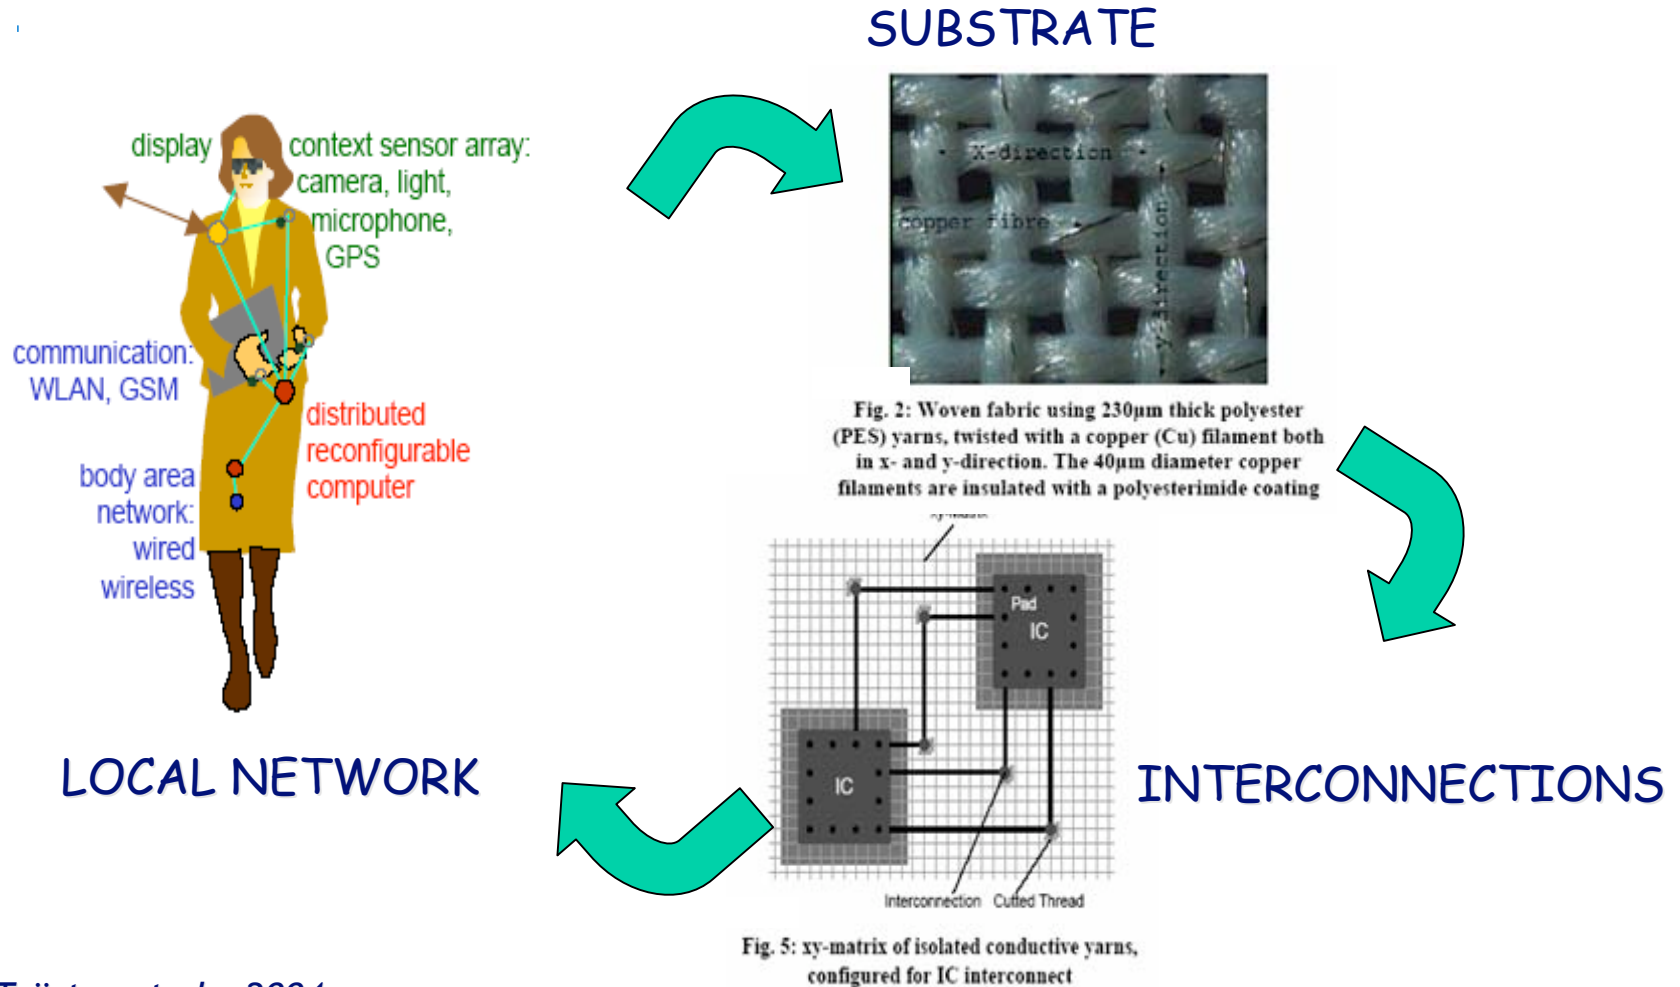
SUBSTRATE

display

context sensor array: camera, light, microphone, GPS

communication: WLAN, GSM

distributed reconfigurable computer

body area network: wired wireless

X-direction

copper fibre

y-direction

Fig. 2: Woven fabric using 230µm thick polyester (PES) yarns, twisted with a copper (Cu) filament both in x- and y-direction. The 40µm diameter copper filaments are insulated with a polyesterimide coating

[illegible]

Pad

IC

IC

Interconnection Cutted Thread

LOCAL NETWORK

INTERCONNECTIONS

Fig. 5: xy-matrix of isolated conductive yarns, configured for IC interconnect

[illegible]